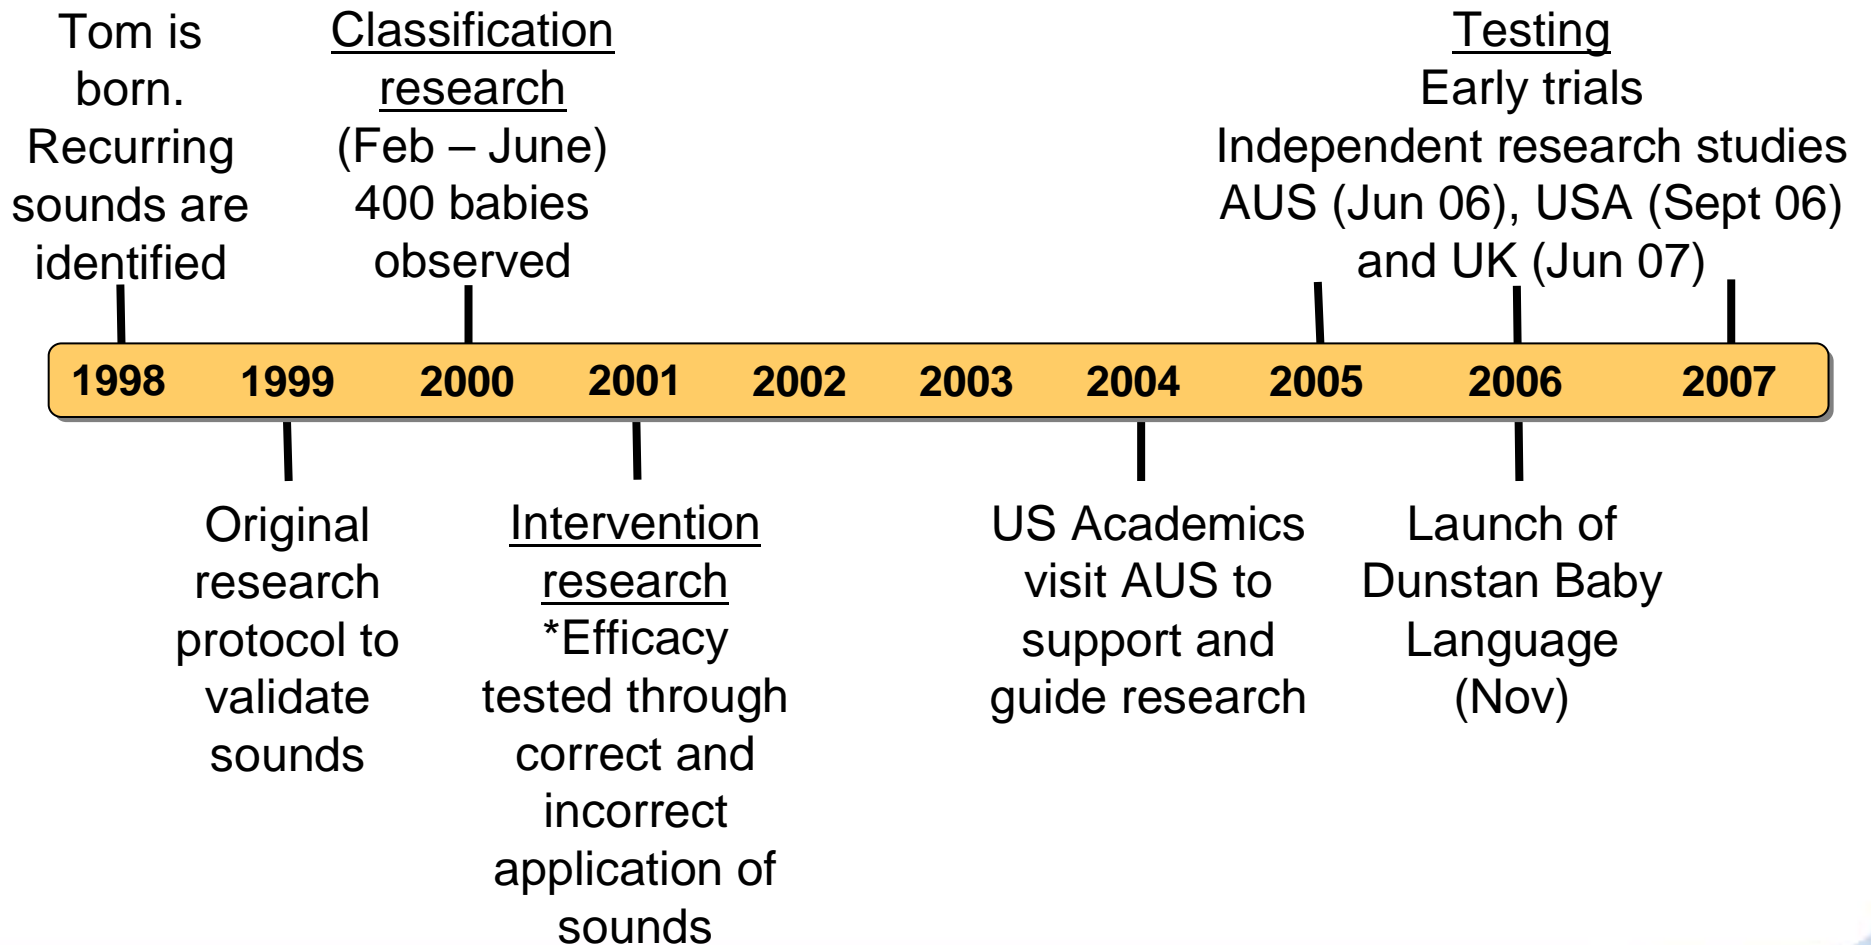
Tom is born. Recurring sounds are identified

Classification research
(Feb – June)
400 babies observed

Testing
Early trials
Independent research studies AUS (Jun 06), USA (Sept 06) and UK (Jun 07)

1998 1999 2000 2001 2002 2003 2004 2005 2006 2007

Original research protocol to validate sounds

Intervention research
*Efficacy tested through correct and incorrect application of sounds

US Academics visit AUS to support and guide research

Launch of Dunstan Baby Language (Nov)